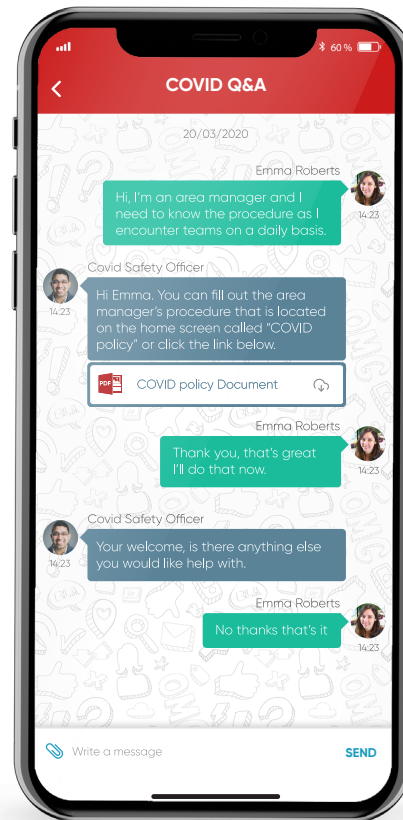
60 %

COVID Q&A

20/03/2020

Emma Roberts

Hi, I'm an area manager and I need to know the procedure as I encounter teams on a daily basis.

14:23

Covid Safety Officer

14:23

Hi Emma. You can fill out the area manager's procedure that is located on the home screen called "COVID policy" or click the link below.

PDF

COVID policy Document

Emma Roberts

Thank you, that's great I'll do that now.

14:23

Covid Safety Officer

14:23

Your welcome, is there anything else you would like help with.

Emma Roberts

No thanks that's it

14:23

Write a message

SEND